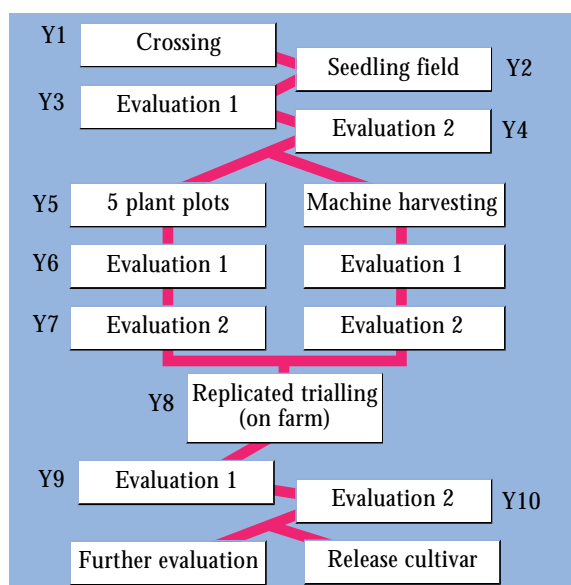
Y1 Crossing
Seedling field Y2
Y3 Evaluation 1
Evaluation 2 Y4
Y5 5 plant plots
Machine harvesting
Y6 Evaluation 1
Evaluation 1
Y7 Evaluation 2
Evaluation 2
Y8 Replicated trialling (on farm)
Y9 Evaluation 1
Evaluation 2 Y10
Further evaluation
Release cultivar